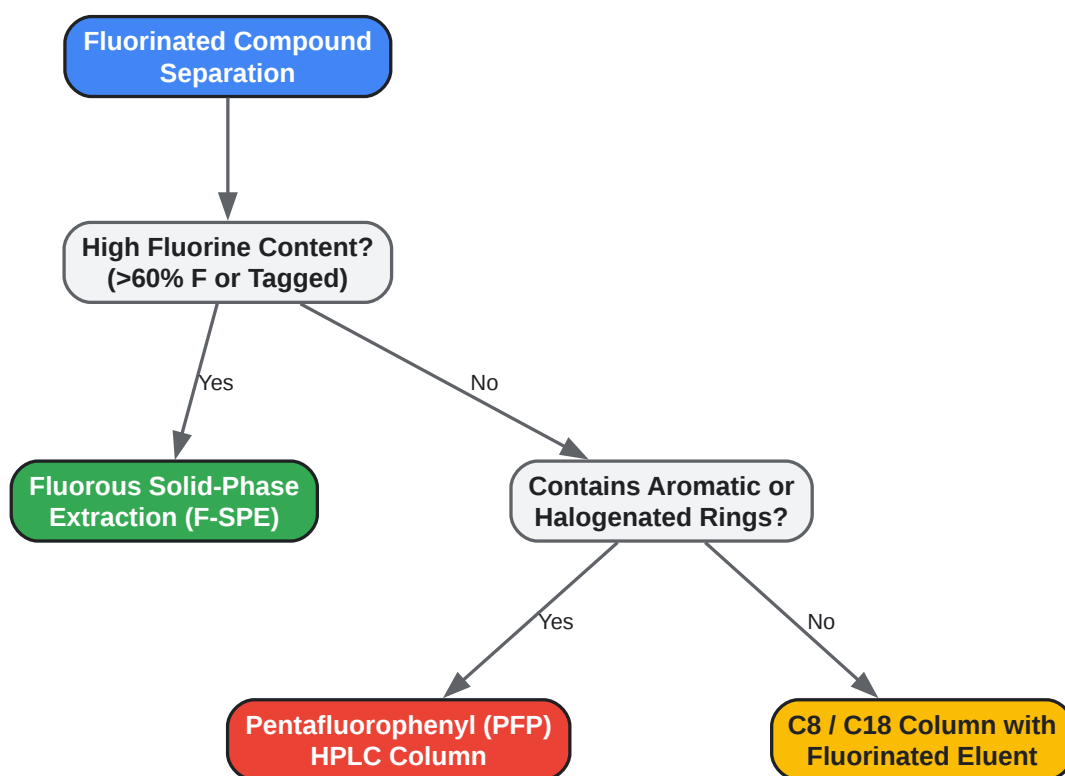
Fluorinated Compound Separation

High Fluorine Content? (>60% F or Tagged)

Yes

No

Fluorous Solid-Phase Extraction (F-SPE)

Contains Aromatic or Halogenated Rings?

Yes

No

Pentafluorophenyl (PFP) HPLC Column

C8 / C18 Column with Fluorinated Eluent